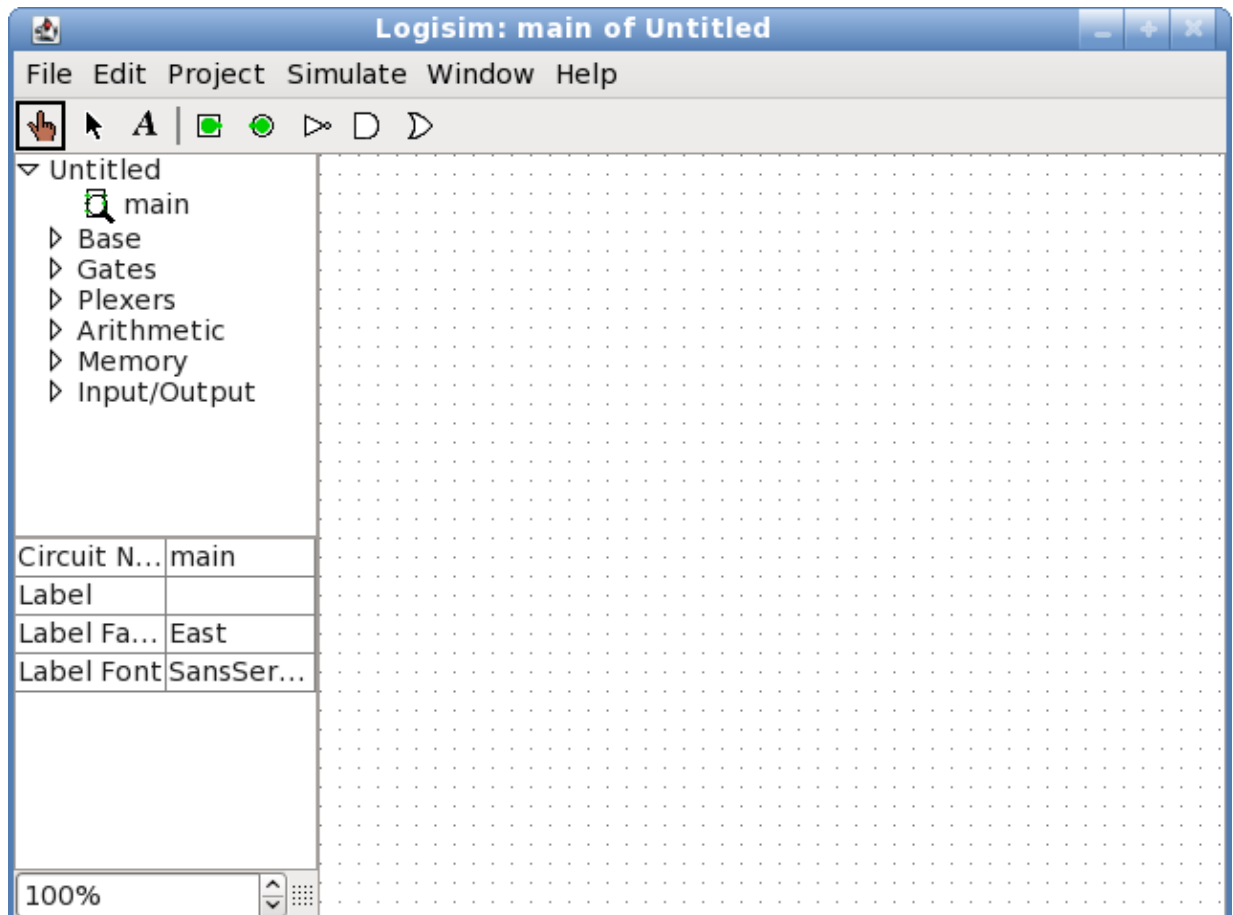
Logisim: main of Untitled

File Edit Project Simulate Window Help

A

Untitled
main
Base
Gates
Plexers
Arithmetic
Memory
Input/Output

| Circuit N... | main |
|---|---|
| Label | |
| Label Fa... | East |
| Label Font | SansSer... |

100%